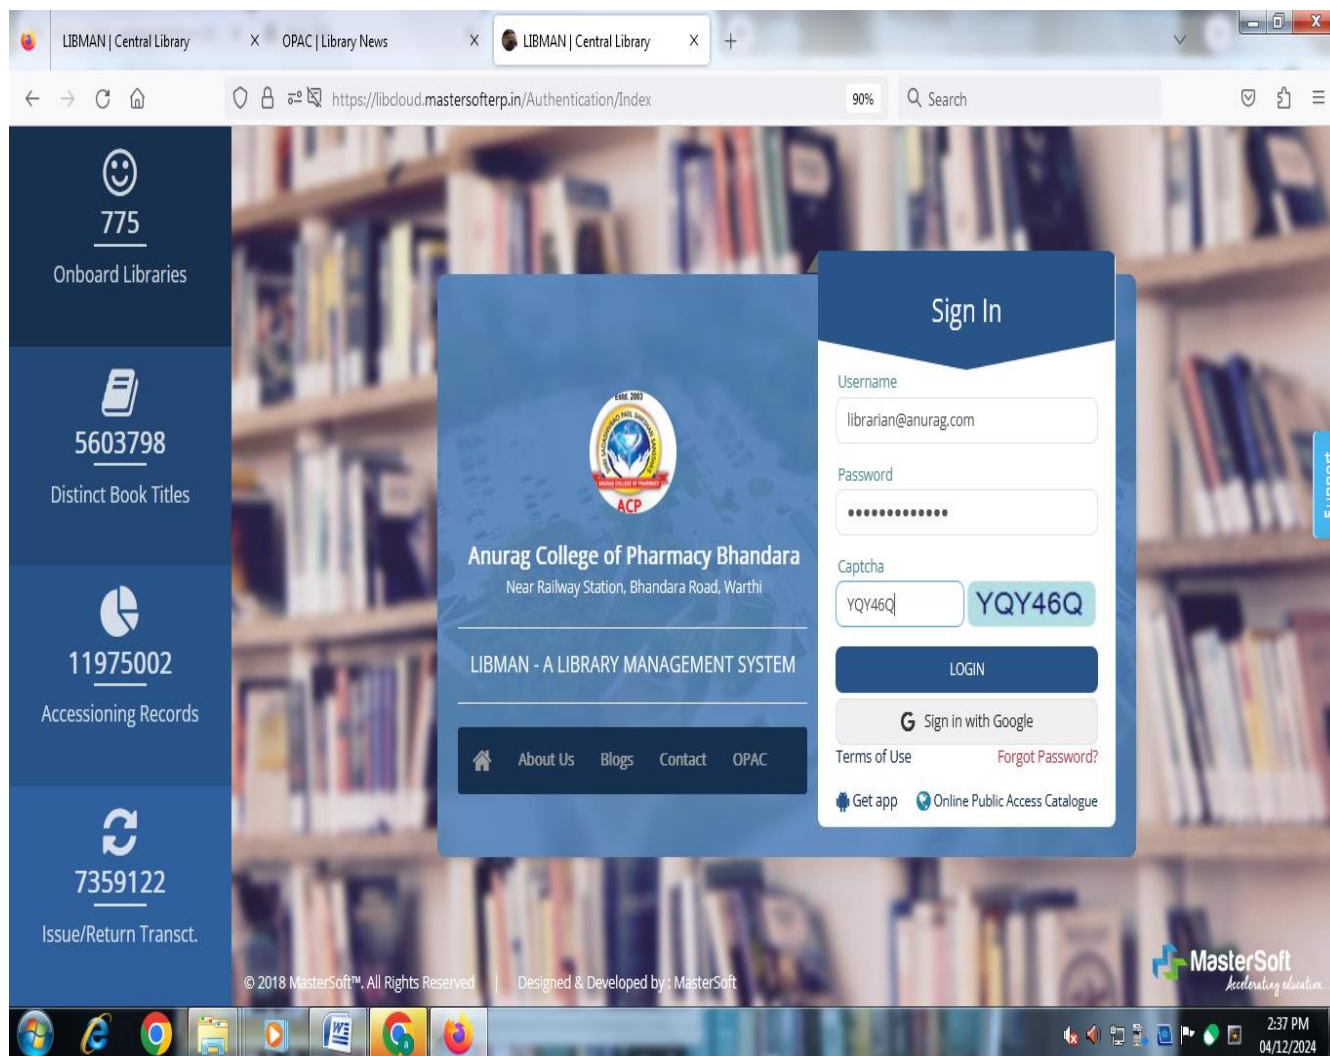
LIBMAN | Central Library X OPAC | Library News X LIBMAN | Central Library X +

https://libcloud.mastersofterp.in/Authentication/Index 90% Search

775
Onboard Libraries

5603798
Distinct Book Titles

11975002
Accessioning Records

7359122
Issue/Return Transct.

Estd. 2003
ACP

Anurag College of Pharmacy Bhandara
Near Railway Station, Bhandara Road, Warthi

LIBMAN - A LIBRARY MANAGEMENT SYSTEM

About Us Blogs Contact OPAC

Sign In

Username
librarian@anurag.com

Password
•••••••••••••

Captcha
YQY46Q YQY46Q

LOGIN

Sign in with Google

Terms of Use Forgot Password?

Get app Online Public Access Catalogue

Support

© 2018 MasterSoft™. All Rights Reserved | Designed & Developed by : MasterSoft

MasterSoft
Accelerating education

2:37 PM
04/12/2024